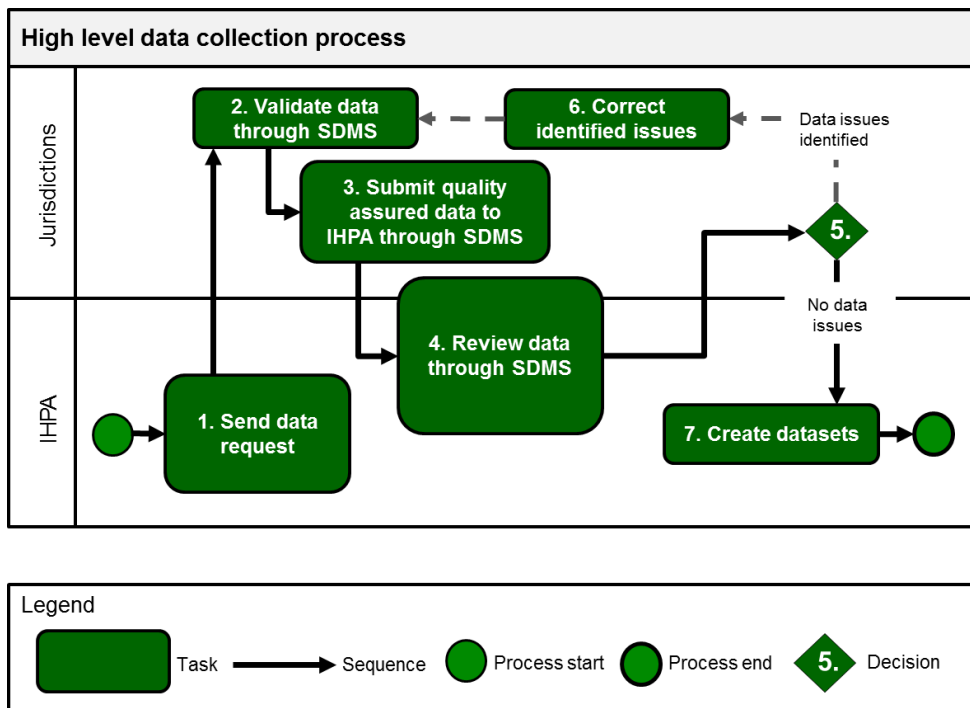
High level data collection process

Jurisdictions

2. Validate data through SDMS

6. Correct identified issues

Data issues identified

3. Submit quality assured data to IHPA through SDMS

5.

IHPA

No data issues

4. Review data through SDMS

1. Send data request

7. Create datasets

Legend

Task

Sequence

Process start

Process end

5.

Decision